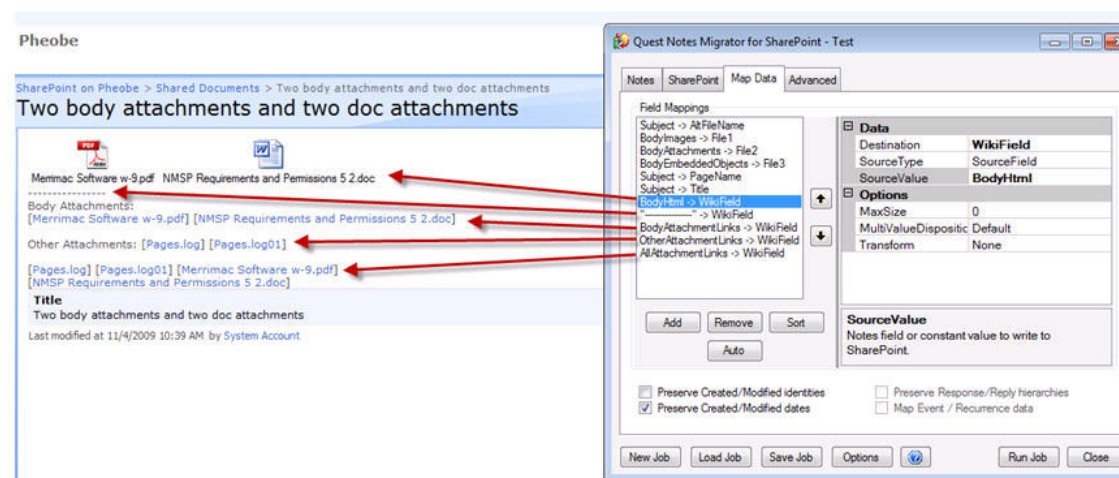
Pheobe

SharePoint on Pheobe > Shared Documents > Two body attachments and two doc attachments

Two body attachments and two doc attachments

Merrimac Software w-9.pdf  NMSP Requirements and Permissions 5 2.doc

----------------

Body Attachments:
[Merrimac Software w-9.pdf] [NMSP Requirements and Permissions 5 2.doc]

Other Attachments: [Pages.log] [Pages.log01]

[Pages.log] [Pages.log01] [Merrimac Software w-9.pdf]
[NMSP Requirements and Permissions 5 2.doc]

Title
Two body attachments and two doc attachments

Last modified at 11/4/2009 10:39 AM by System Account

Quest Notes Migrator for SharePoint - Test

Notes | SharePoint | Map Data | Advanced

Field Mappings

Subject -> AltFileName
BodyImages -> File1
BodyAttachments -> File2
BodyEmbeddedObjects -> File3
Subject -> PageName
Subject -> Title
BodyHtml -> WikiField
"------------" -> WikiField
BodyAttachmentLinks -> WikiField
OtherAttachmentLinks -> WikiField
AllAttachmentLinks -> WikiField

| Data | |
|---|---|
| Destination | WikiField |
| SourceType | SourceField |
| SourceValue | BodyHtml |
| **Options** | |
| MaxSize | 0 |
| MultiValueDispositic | Default |
| Transform | None |

SourceValue
Notes field or constant value to write to SharePoint.

Add  Remove  Sort
Auto

Preserve Created/Modified identities
Preserve Created/Modified dates
Preserve Response/Reply hierarchies
Map Event / Recurrence data

New Job  Load Job  Save Job  Options  Run Job  Close